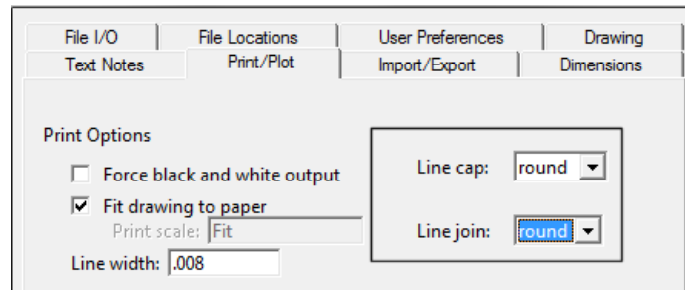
File I/O | File Locations | User Preferences | Drawing
Text Notes | Print/Plot | Import/Export | Dimensions

Print Options

Force black and white output

Fit drawing to paper

Print scale: Fit

Line width: .008

Line cap: round

Line join: round